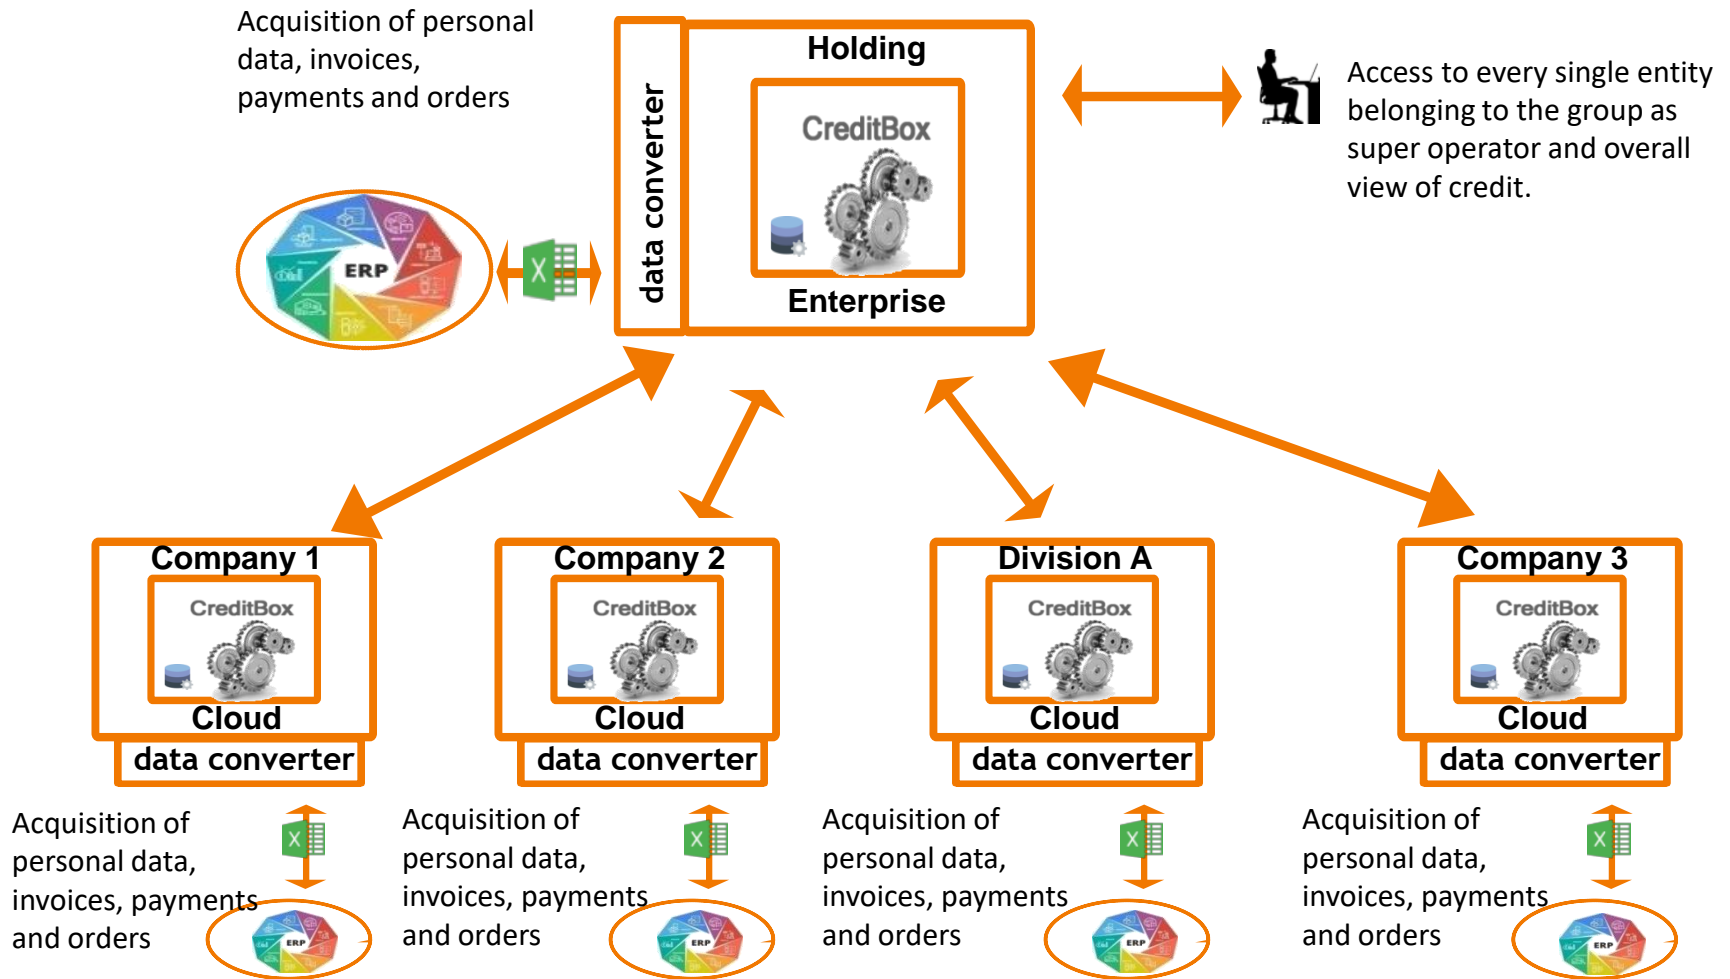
Acquisition of personal data, invoices, payments and orders

data converter

Holding

CreditBox

Enterprise

Access to every single entity belonging to the group as super operator and overall view of credit.

ERP

X

Company 1

CreditBox

Cloud

data converter

Company 2

CreditBox

Cloud

data converter

Division A

CreditBox

Cloud

data converter

Company 3

CreditBox

Cloud

data converter

Acquisition of personal data, invoices, payments and orders

X

ERP

Acquisition of personal data, invoices, payments and orders

X

ERP

Acquisition of personal data, invoices, payments and orders

X

ERP

Acquisition of personal data, invoices, payments and orders

X

ERP